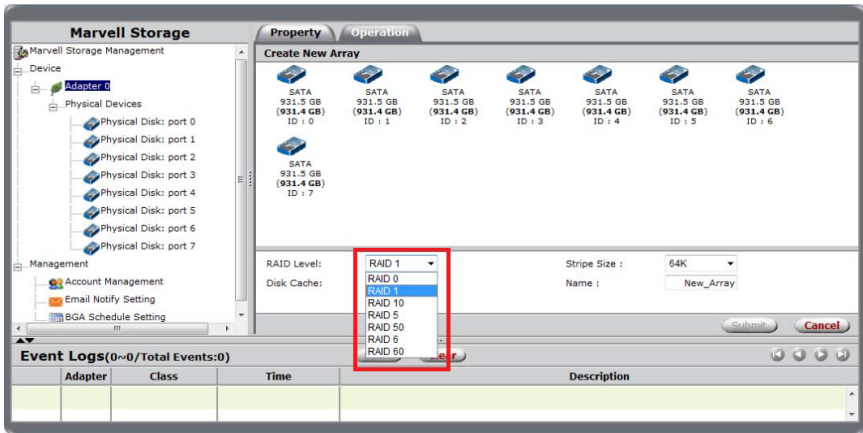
Marvell Storage

Marvell Storage Management
Device
Adapter 0
Physical Devices
Physical Disk: port 0
Physical Disk: port 1
Physical Disk: port 2
Physical Disk: port 3
Physical Disk: port 4
Physical Disk: port 5
Physical Disk: port 6
Physical Disk: port 7
Management
Account Management
Email Notify Setting
BGA Schedule Setting

Property Operation

Create New Array

SATA 931.5 GB (931.4 GB) ID : 0
SATA 931.5 GB (931.4 GB) ID : 1
SATA 931.5 GB (931.4 GB) ID : 2
SATA 931.5 GB (931.4 GB) ID : 3
SATA 931.5 GB (931.4 GB) ID : 4
SATA 931.5 GB (931.4 GB) ID : 5
SATA 931.5 GB (931.4 GB) ID : 6
SATA 931.5 GB (931.4 GB) ID : 7

RAID Level: RAID 1
Disk Cache:
RAID 0
RAID 1
RAID 10
RAID 5
RAID 50
RAID 6
RAID 60

Stripe Size : 64K
Name : New_Array

Submit Cancel

Event Logs(0~0/Total Events:0)
ear

| Adapter | Class | Time | Description |
|---|---|---|---|
| | | | |